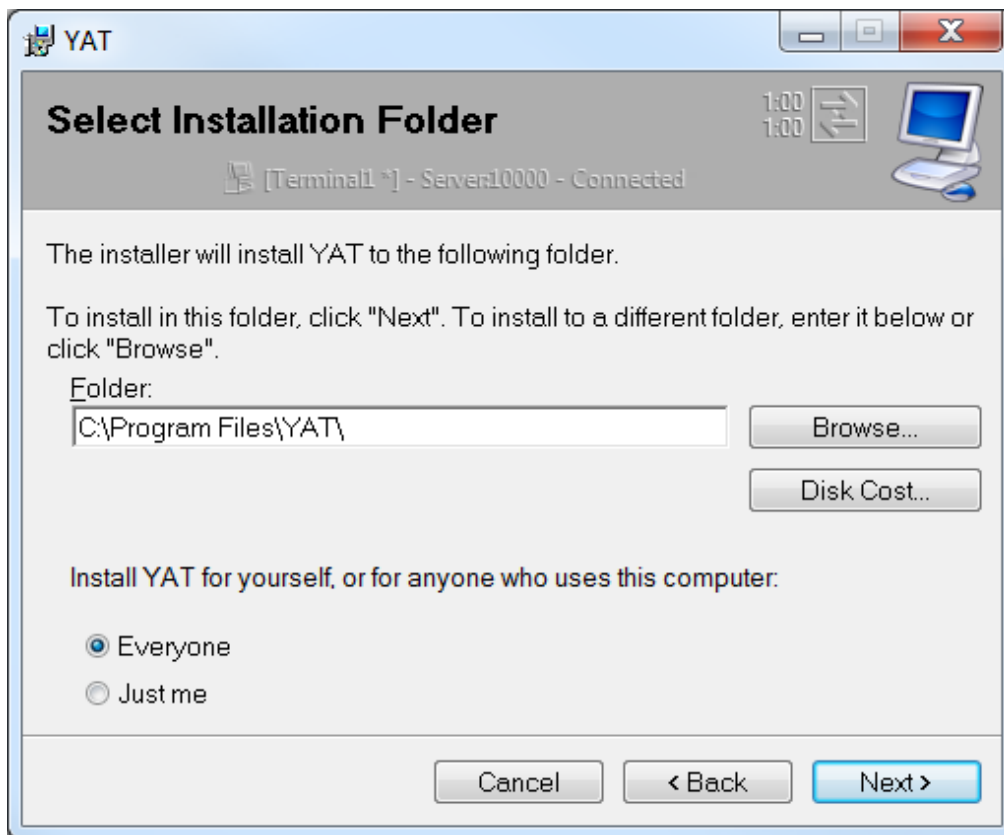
YAT

Select Installation Folder

1:00
1:00

[Terminal1 *] - Server:10000 - Connected

The installer will install YAT to the following folder.

To install in this folder, click "Next". To install to a different folder, enter it below or click "Browse".

Folder:

C:\Program Files\YAT\

Browse...

Disk Cost...

Install YAT for yourself, or for anyone who uses this computer:

Everyone

Just me

Cancel

< Back

Next >